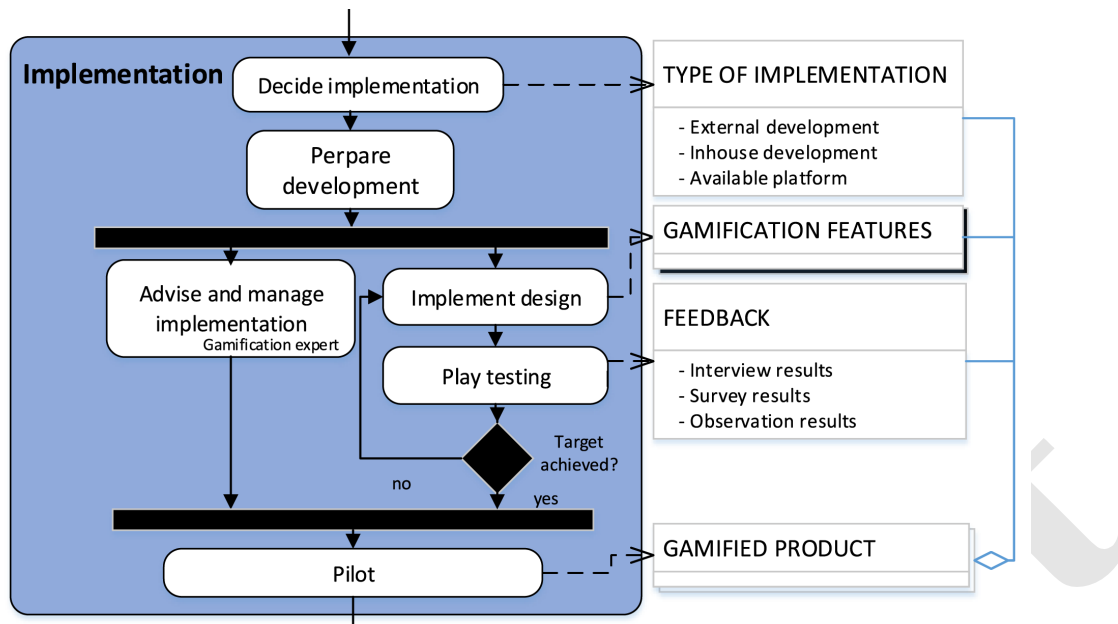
Implementation

Decide implementation

Perpare development

Advise and manage implementation
Gamification expert

Implement design

Play testing

Target achieved?

no

yes

Pilot

TYPE OF IMPLEMENTATION
- External development
- Inhouse development
- Available platform

GAMIFICATION FEATURES

FEEDBACK
- Interview results
- Survey results
- Observation results

GAMIFIED PRODUCT